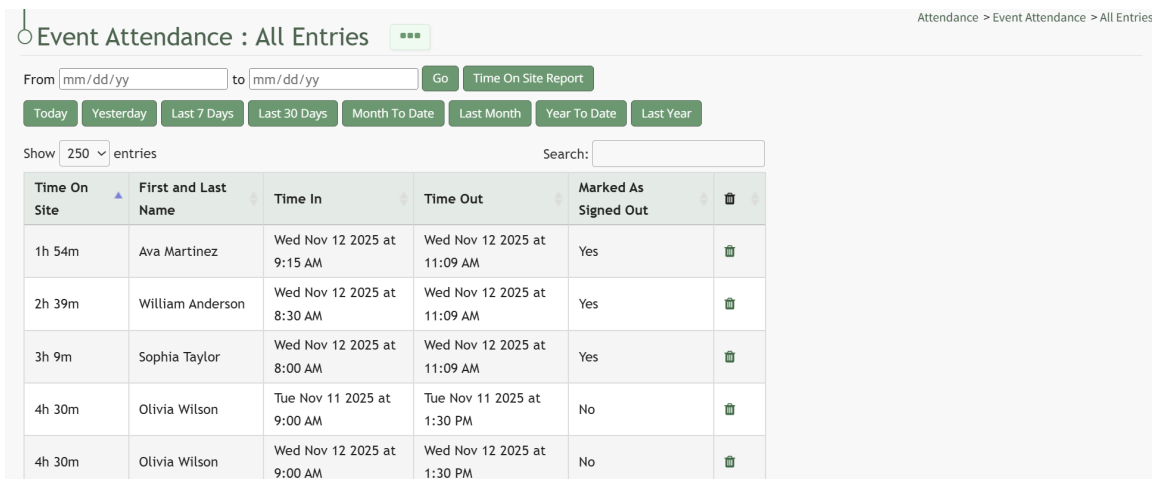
Event Attendance : All Entries

Attendance > Event Attendance > All Entries

From mm/dd/yy to mm/dd/yy Go Time On Site Report

Today Yesterday Last 7 Days Last 30 Days Month To Date Last Month Year To Date Last Year

Show 250 entries

Search:

| Time On Site | First and Last Name | Time In | Time Out | Marked As Signed Out | |
|---|---|---|---|---|---|
| 1h 54m | Ava Martinez | Wed Nov 12 2025 at 9:15 AM | Wed Nov 12 2025 at 11:09 AM | Yes | |
| 2h 39m | William Anderson | Wed Nov 12 2025 at 8:30 AM | Wed Nov 12 2025 at 11:09 AM | Yes | |
| 3h 9m | Sophia Taylor | Wed Nov 12 2025 at 8:00 AM | Wed Nov 12 2025 at 11:09 AM | Yes | |
| 4h 30m | Olivia Wilson | Tue Nov 11 2025 at 9:00 AM | Tue Nov 11 2025 at 1:30 PM | No | |
| 4h 30m | Olivia Wilson | Wed Nov 12 2025 at 9:00 AM | Wed Nov 12 2025 at 1:30 PM | No | |